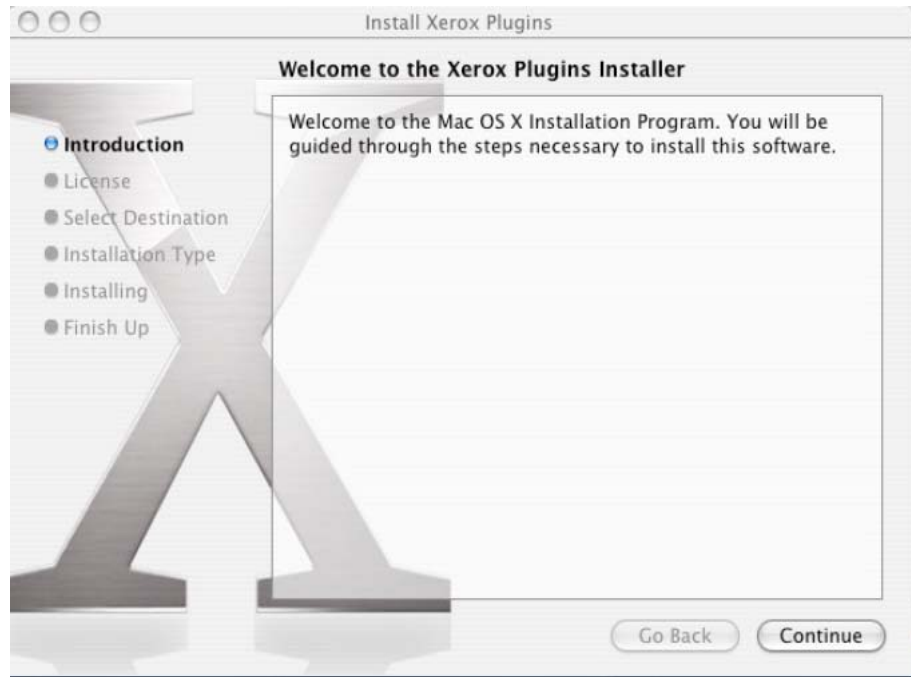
Install Xerox Plugins

Welcome to the Xerox Plugins Installer

Introduction
License
Select Destination
Installation Type
Installing
Finish Up

Welcome to the Mac OS X Installation Program. You will be guided through the steps necessary to install this software.

Go Back
Continue